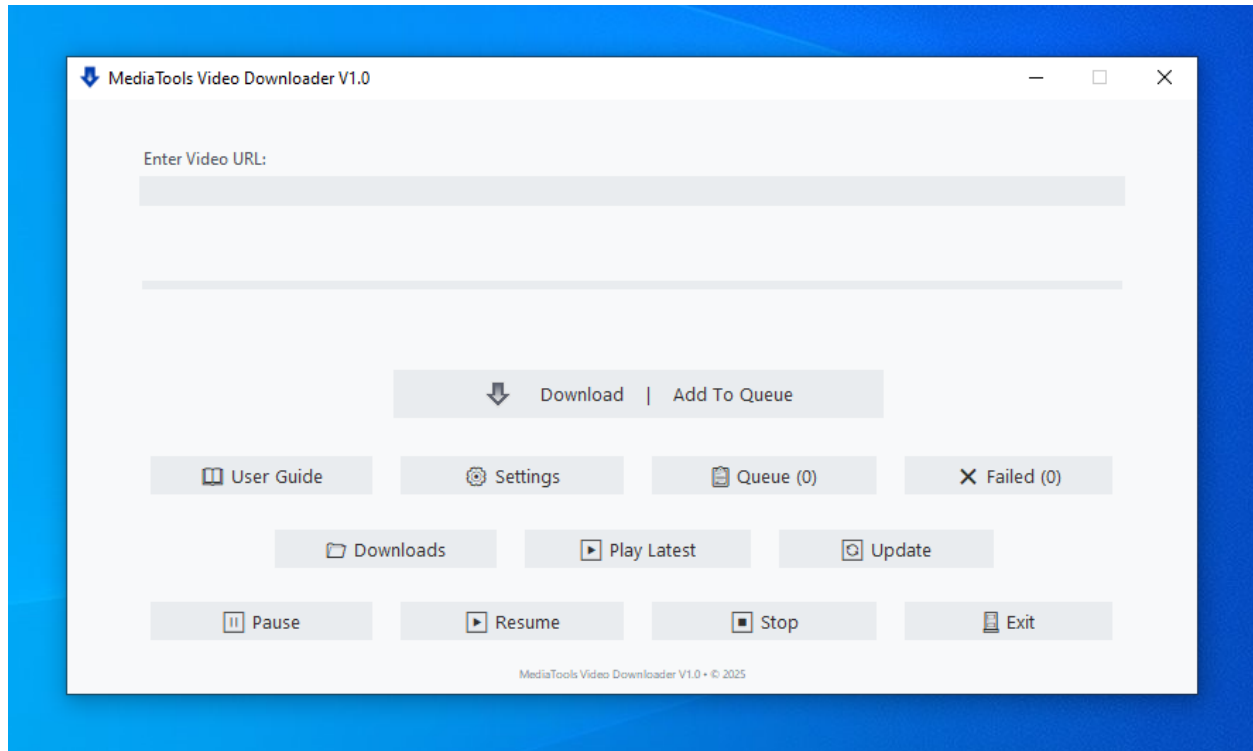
MediaTools Video Downloader V1.0

Enter Video URL:

Download | Add To Queue

User Guide

Settings

Queue (0)

Failed (0)

Downloads

Play Latest

Update

Pause

Resume

Stop

Exit

MediaTools Video Downloader V1.0 • © 2025